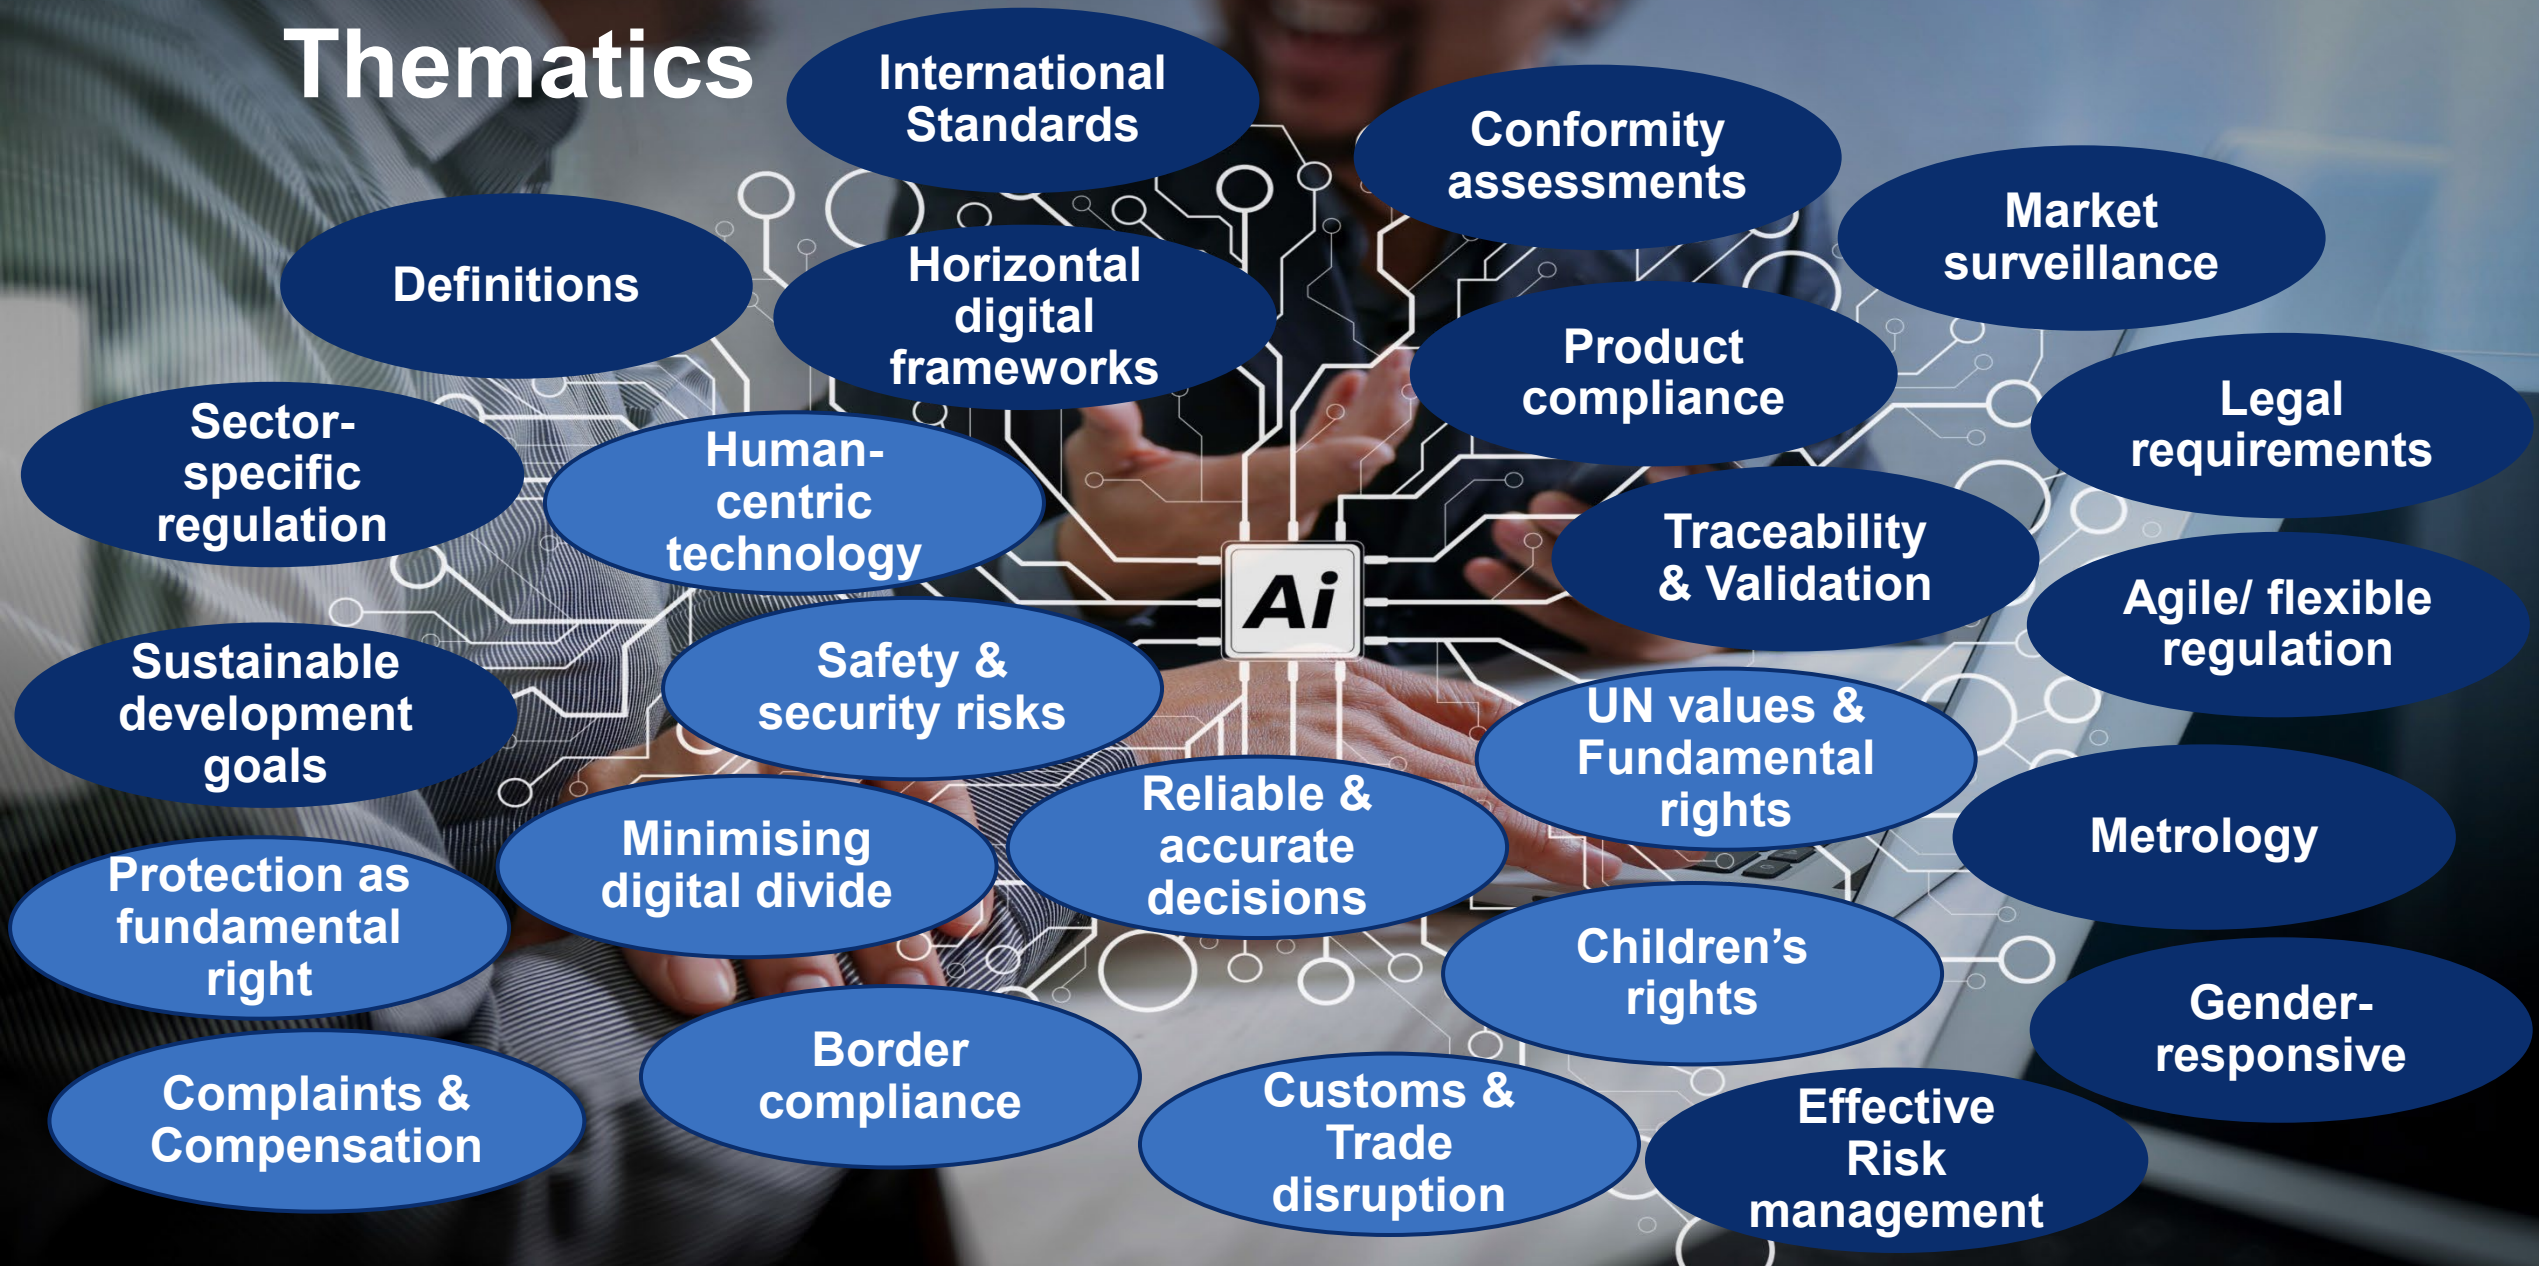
Thematics

International Standards

Conformity assessments

Market surveillance

Definitions

Horizontal digital frameworks

Product compliance

Legal requirements

Sector-specific regulation

Human-centric technology

Ai

Traceability & Validation

Agile/ flexible regulation

Sustainable development goals

Safety & security risks

UN values & Fundamental rights

Metrology

Reliable & accurate decisions

Minimising digital divide

Protection as fundamental right

Children's rights

Gender-responsive

Border compliance

Complaints & Compensation

Customs & Trade disruption

Effective Risk management